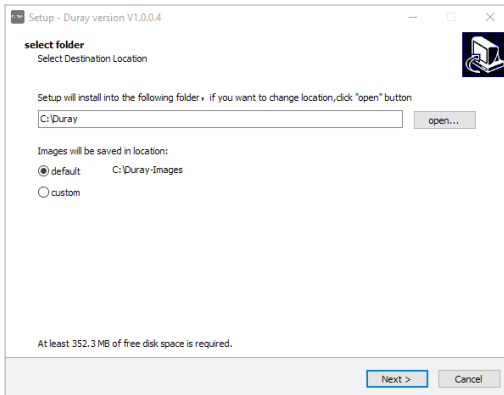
Setup - Duray version V1.0.0.4

select folder
Select Destination Location

Setup will install into the following folder，if you want to change location,click "open" button

C:\Duray

open...

Images will be saved in location:

default C:\Duray-Images

custom

At least 352.3 MB of free disk space is required.

Next >

Cancel